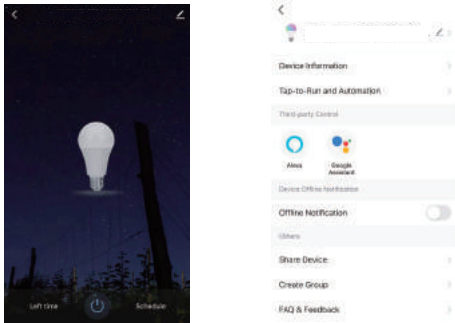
Left time

Schedule

Device Information

Tap-to-Run and Automation

Third-party Control

Alexa

Google Assistant

Device Offline Notification

Offline Notification

Others

Share Device

Create Group

FAQ & Feedback